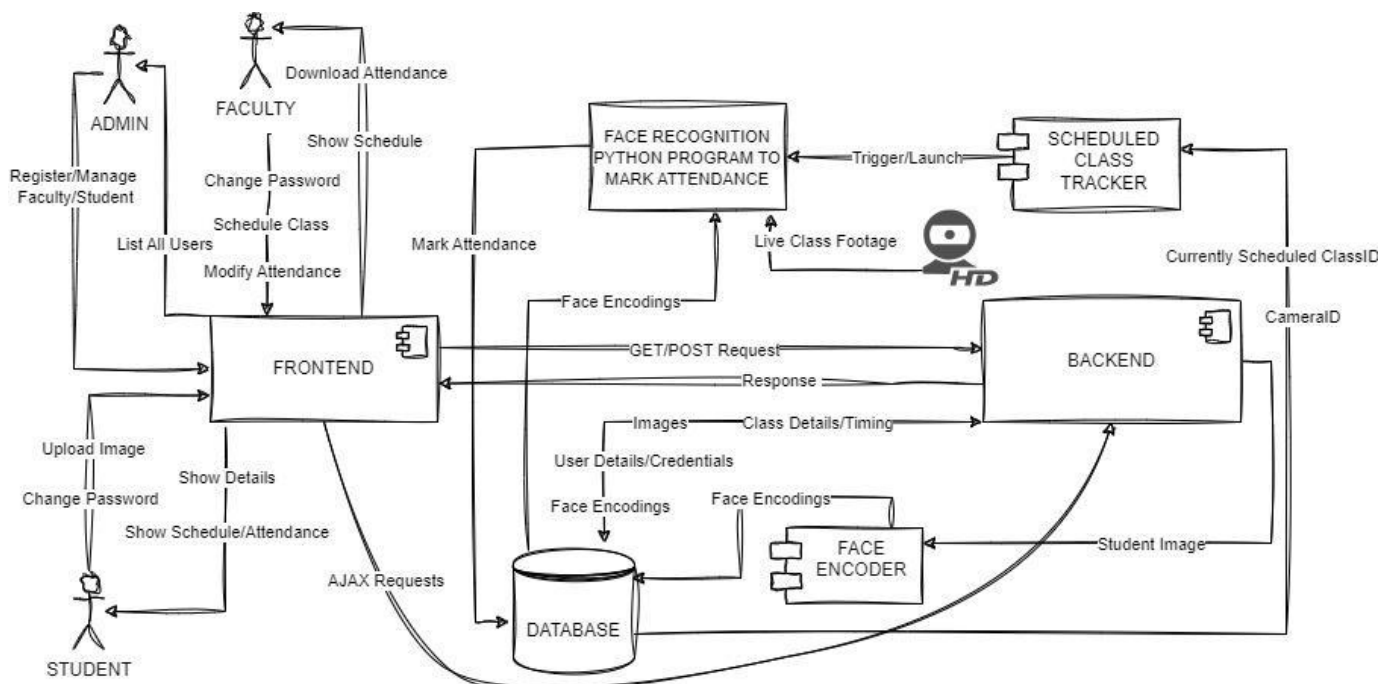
ADMIN

FACULTY

Download Attendance

Show Schedule

FACE RECOGNITION PYTHON PROGRAM TO MARK ATTENDANCE

Trigger/Launch

SCHEDULED CLASS TRACKER

Register/Manage Faculty/Student

List All Users

Change Password

Schedule Class

Modify Attendance

Mark Attendance

Live Class Footage

HD

Currently Scheduled ClassID

Face Encodings

CameraID

FRONTEND

GET/POST Request

BACKEND

Response

Images

Class Details/Timing

Upload Image

Change Password

Show Details

Show Schedule/Attendance

User Details/Credentials

Face Encodings

Face Encodings

FACE ENCODER

Student Image

AJAX Requests

DATABASE

STUDENT